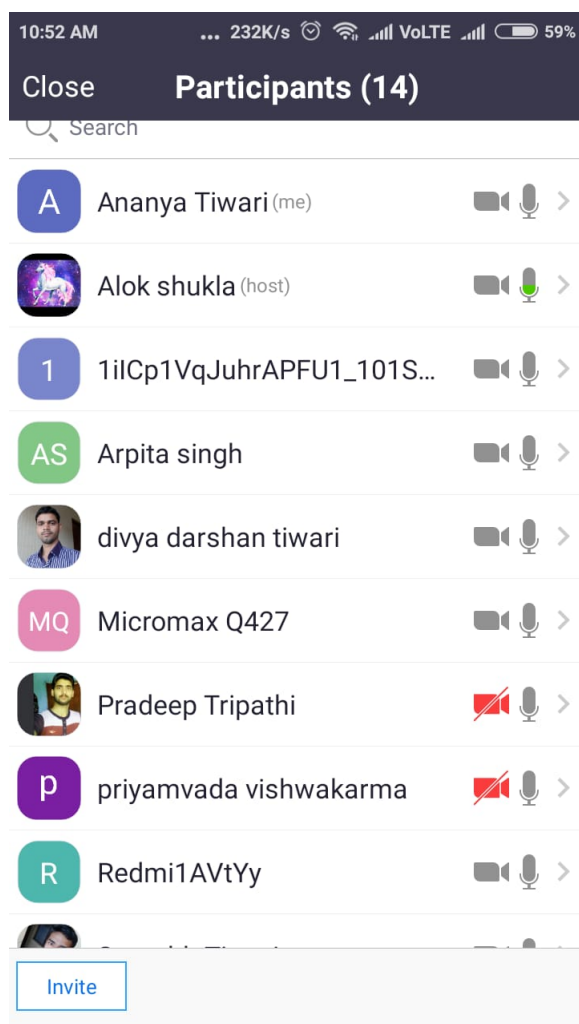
10:52 AM ... 232K/s VoLTE 59%

Close Participants (14)

Search

A Ananya Tiwari (me)

Alok shukla (host)

1 1iICp1VqJuhrAPFU1_101S...

AS Arpita singh

divya darshan tiwari

MQ Micromax Q427

Pradeep Tripathi

p priyamvada vishwakarma

R Redmi1AVtYy

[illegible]

Invite